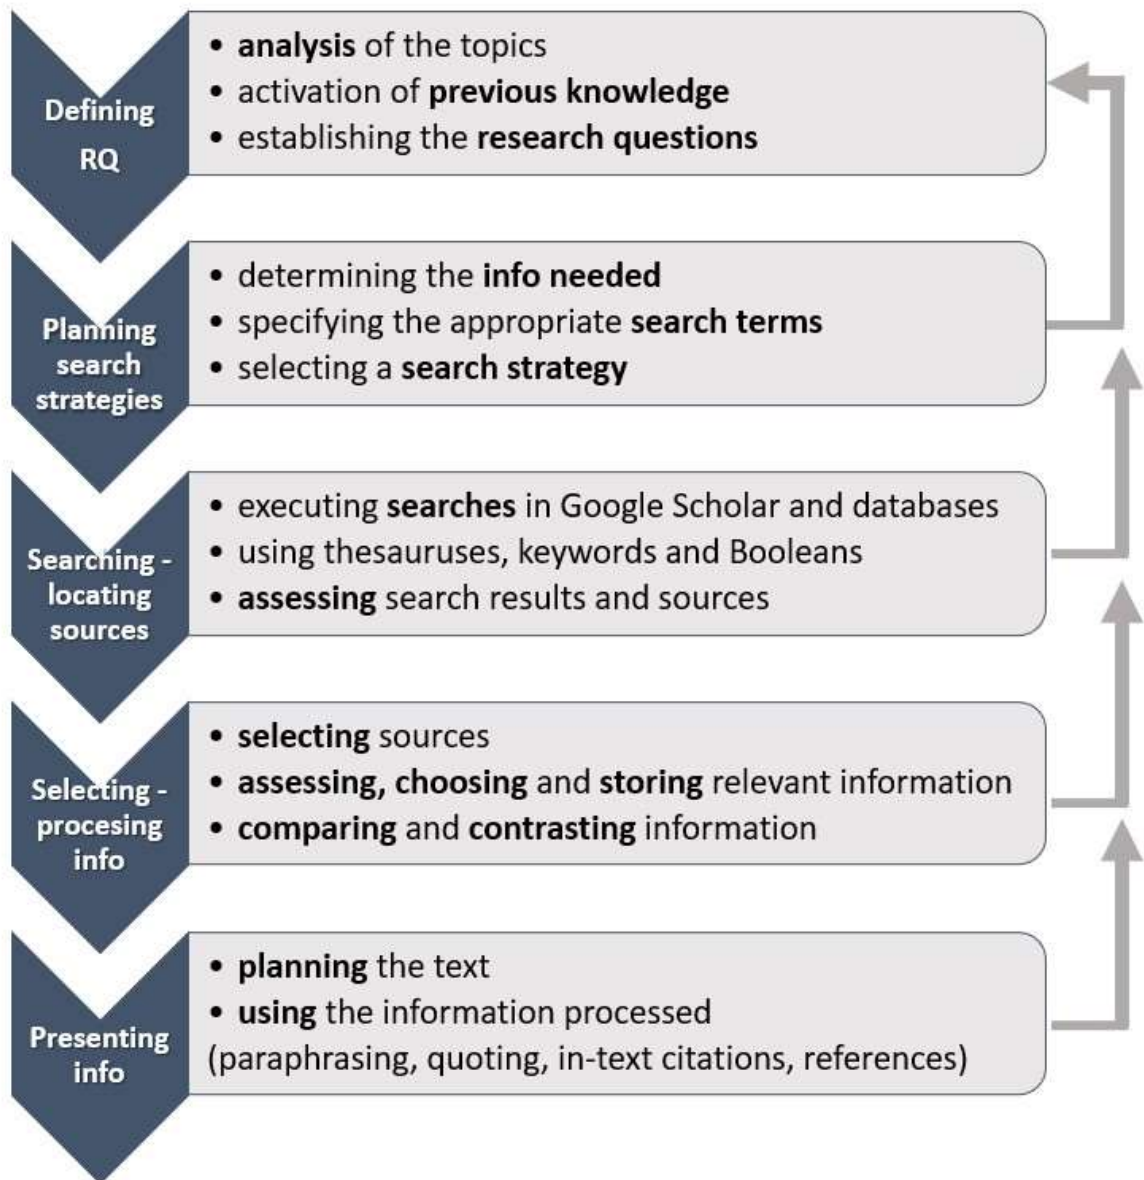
Defining RQ

• analysis of the topics
• activation of previous knowledge
• establishing the research questions

Planning search strategies

• determining the info needed
• specifying the appropriate search terms
• selecting a search strategy

Searching - locating sources

• executing searches in Google Scholar and databases
• using thesauruses, keywords and Booleans
• assessing search results and sources

Selecting - procesing info

• selecting sources
• assessing, choosing and storing relevant information
• comparing and contrasting information

Presenting info

• planning the text
• using the information processed
(paraphrasing, quoting, in-text citations, references)